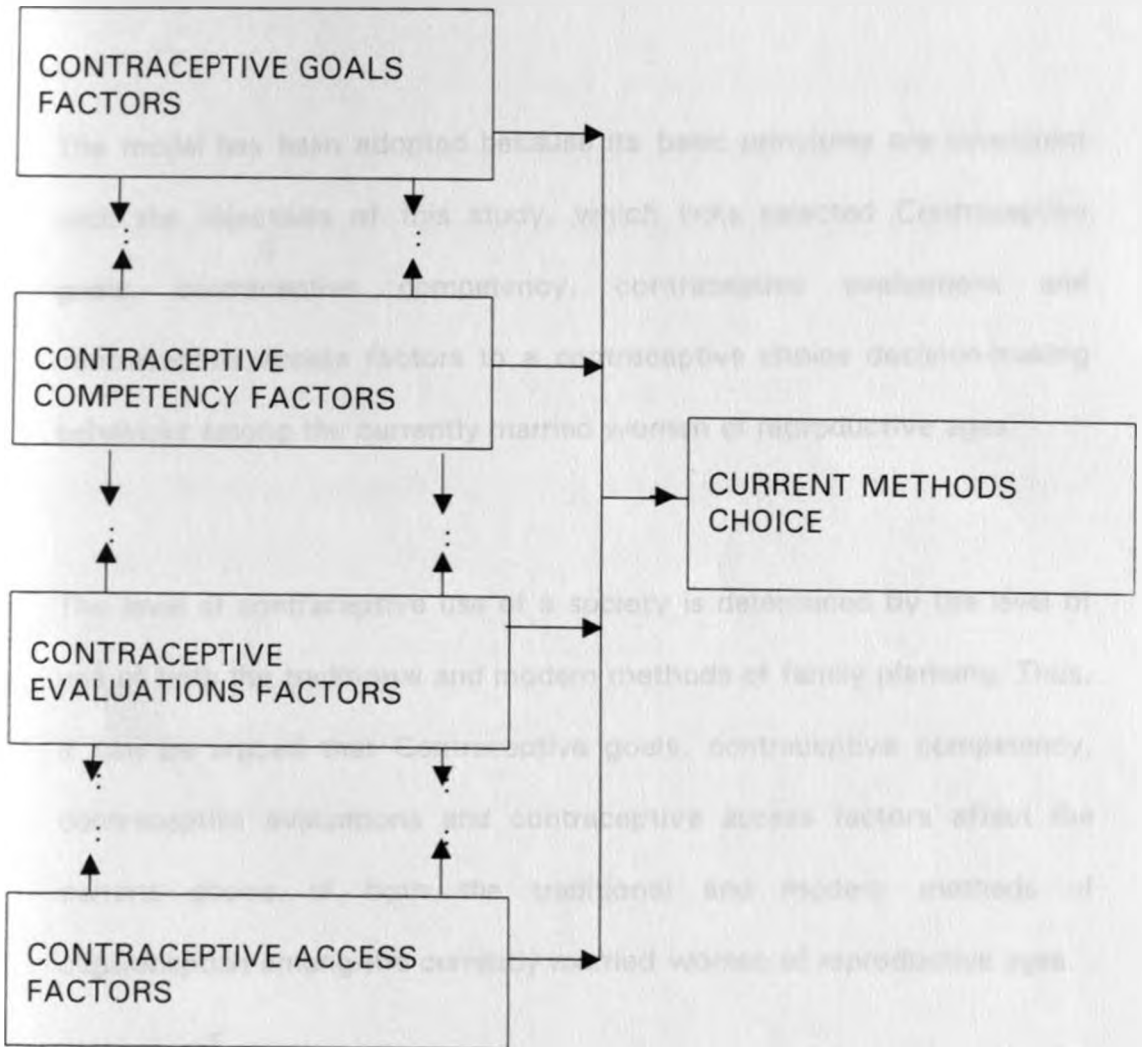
CONTRACEPTIVE GOALS FACTORS

CONTRACEPTIVE COMPETENCY FACTORS

CURRENT METHODS CHOICE

CONTRACEPTIVE EVALUATIONS FACTORS

CONTRACEPTIVE ACCESS FACTORS

The model has been adopted because its basic principles are consistent with the objectives of this study, which links selected Contraceptive goals, contraceptive competency, contraceptive evaluations and contraceptive access factors to a contraceptive choice decision-making behaviour among the currently married women of reproductive ages.

The level of contraceptive use of a society is determined by the level of choice of the traditional and modern methods of family planning. Thus, it can be argued that Contraceptive goals, contraceptive competency, contraceptive evaluations and contraceptive access factors affect the current choice of both the traditional and modern methods of contraception among the currently married women of reproductive ages.